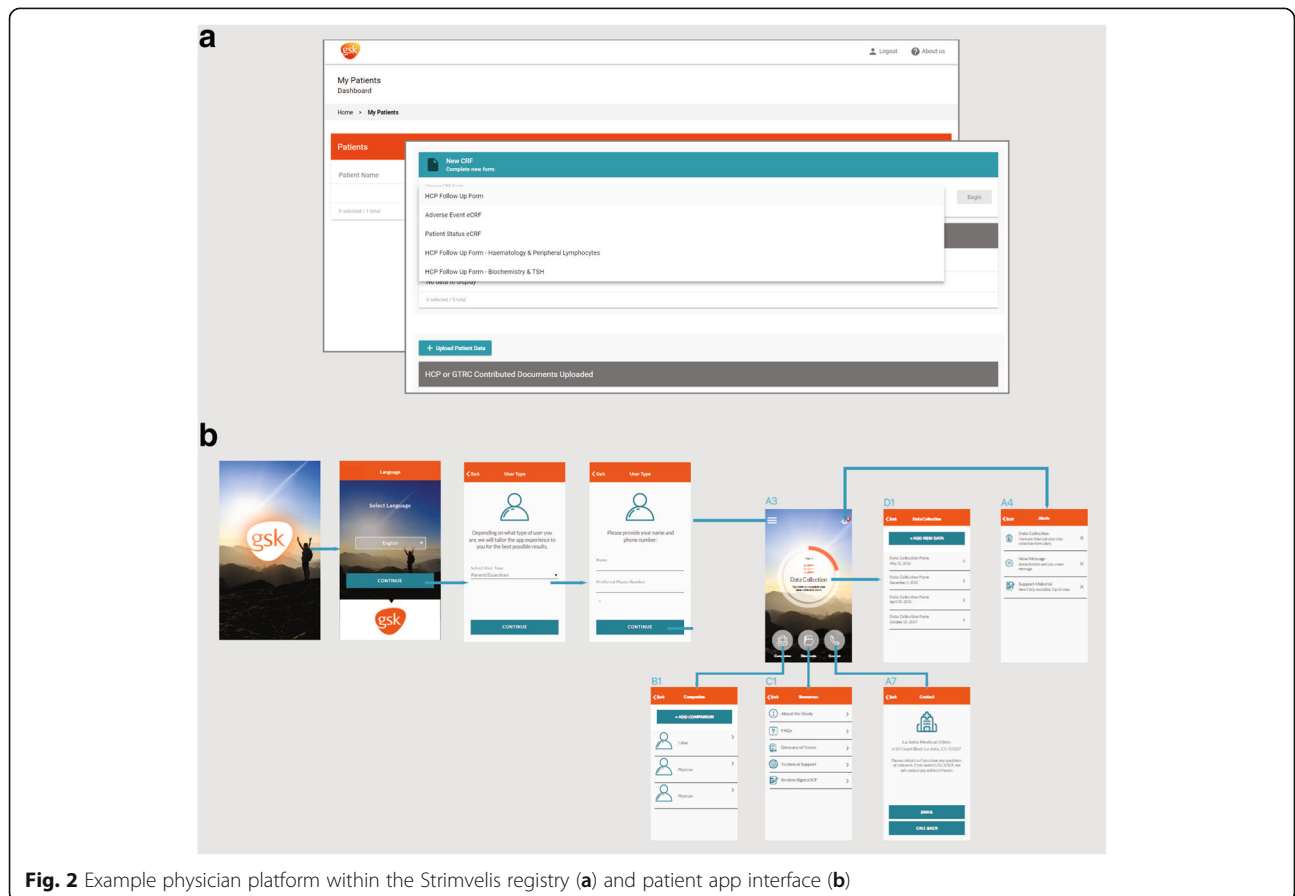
a

gsk

Logout About us

My Patients
Dashboard

Home > My Patients

Patients

Patient Name

0 selected / 1 total

New CRF
Complete new form

Choose CRF Form

HCP Follow Up Form

Adverse Event eCRF

Patient Status eCRF

HCP Follow Up Form - Haematology & Peripheral Lymphocytes

HCP Follow Up Form - Biochemistry & TSH

Begin

No data to display

0 selected / 0 total

+ Upload Patient Data

HCP or GTRC Contributed Documents Uploaded

b

gsk

Language

Select Language

English

CONTINUE

gsk

Back User Type

Depending on what type of user you are, we will tailor the app experience to you for the best possible results.

Select User Type
Parent/Guardian

CONTINUE

Back User Type

Please provide your name and phone number.

Name

Preferred Phone Number

CONTINUE

A3

Data Collection

D1

Back Data Collection

+ ADD NEW DATA

Data Collection Form
May 10, 2016

Data Collection Form
December 3, 2012

Data Collection Form
April 10, 2012

Data Collection Form
October 21, 2011

A4

Back Alerts

Data Collection

New Message

Support Material

B1

Back Companion

+ ADD COMPANION

Father

Physician

Physician

C1

Back Resources

About the Study

FAQs

Glossary of Terms

Technical Support

Review Signed ICF

A7

Back Contact

La Jolla Medical Clinic

EMAIL

CALL BACK

Fig. 2 Example physician platform within the Strimvelis registry (a) and patient app interface (b)